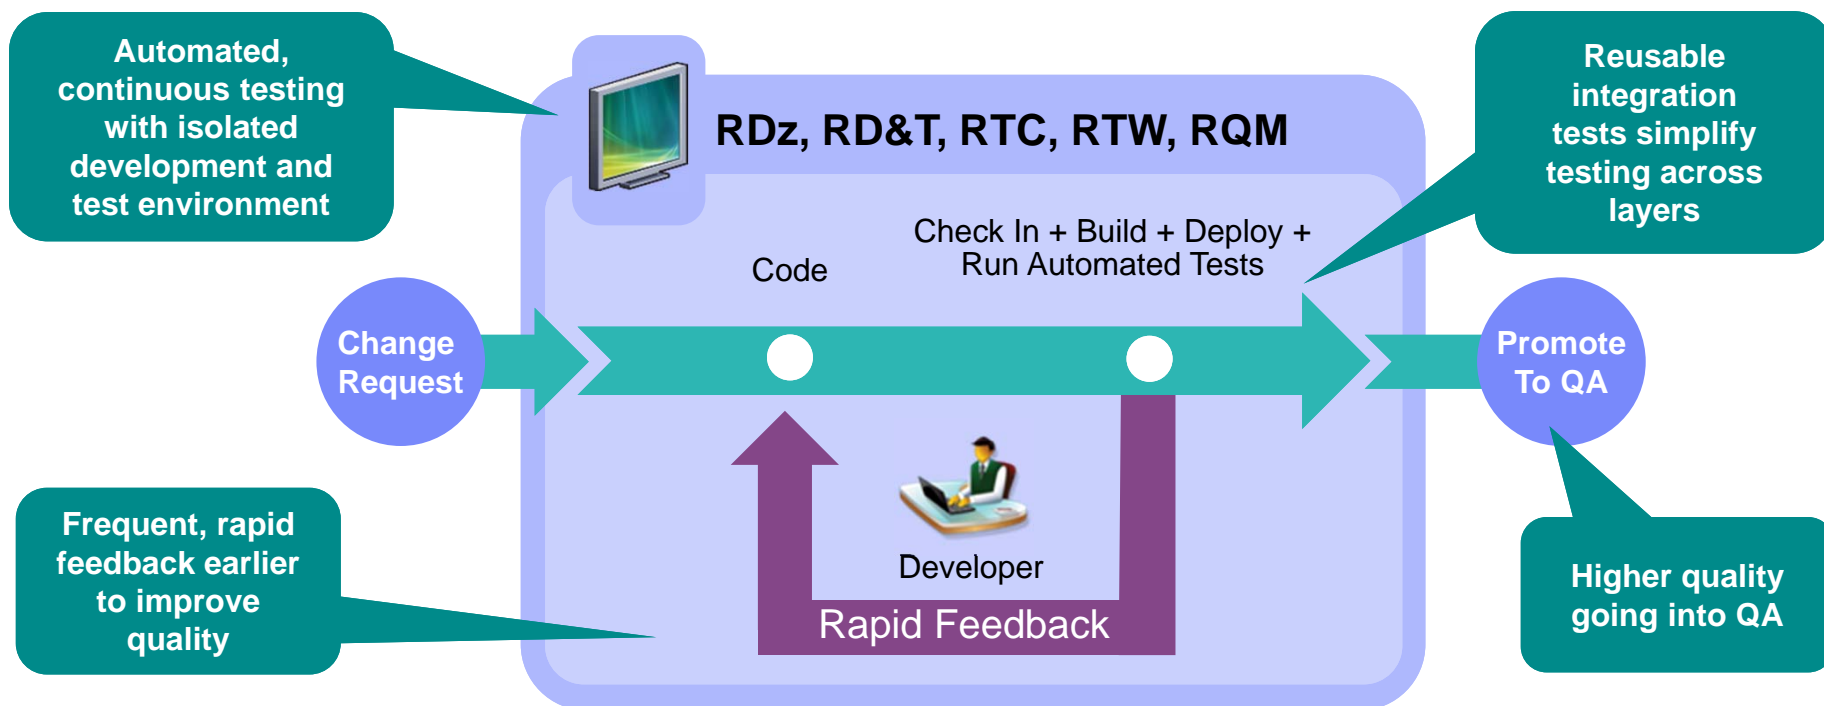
Automated, continuous testing with isolated development and test environment

RDz, RD&T, RTC, RTW, RQM

Reusable integration tests simplify testing across layers

Code

Check In + Build + Deploy + Run Automated Tests

Change Request

Promote To QA

Developer

Rapid Feedback

Frequent, rapid feedback earlier to improve quality

Higher quality going into QA